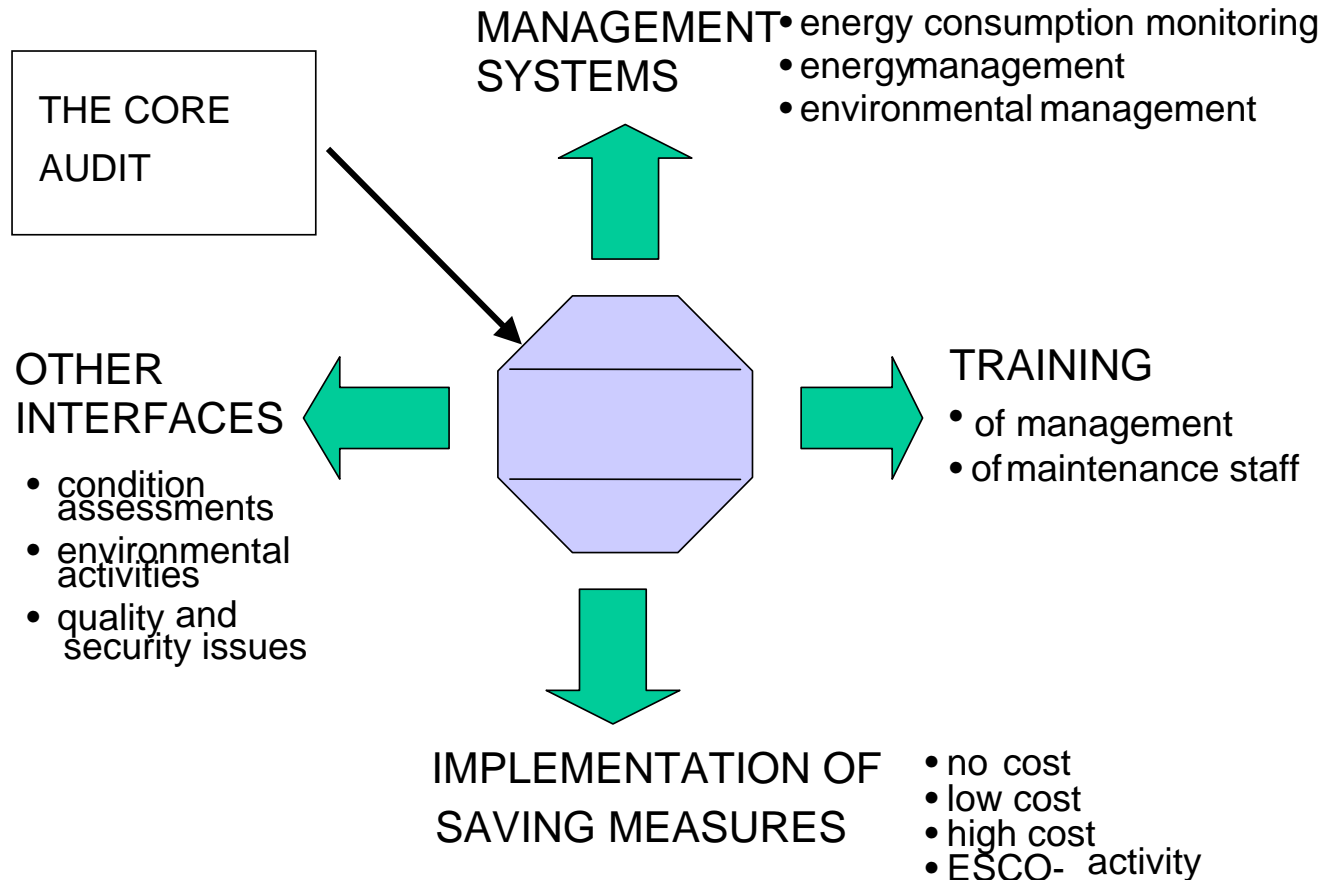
THE CORE AUDIT

MANAGEMENT SYSTEMS

- energy consumption monitoring
- energymanagement
- environmental management

OTHER INTERFACES

- condition assessments
- environmental activities
- quality and security issues

TRAINING

- of management
- of maintenance staff

IMPLEMENTATION OF SAVING MEASURES

- no cost
- low cost
- high cost
- ESCO- activity